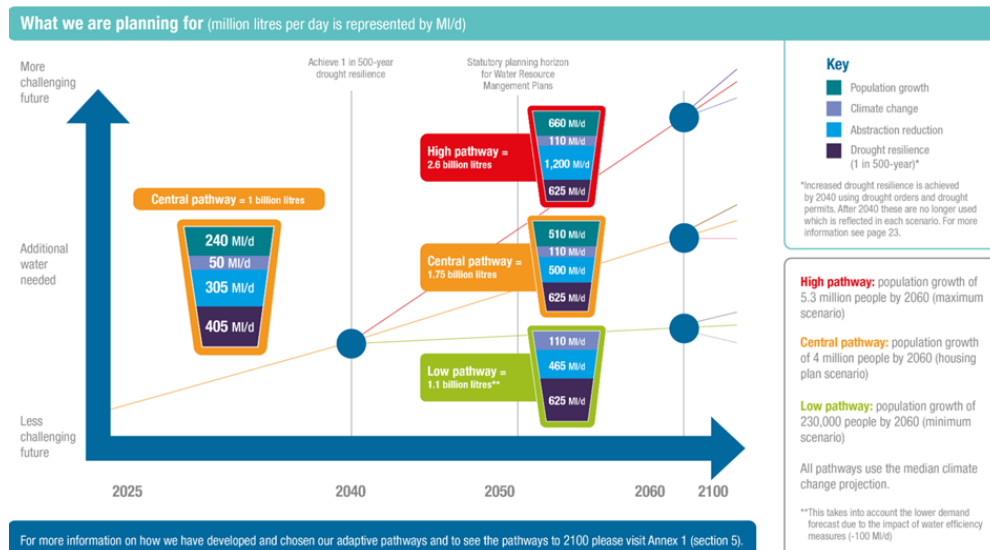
What we are planning for (million litres per day is represented by Ml/d)

More challenging future

Additional water needed

Less challenging future

Achieve 1 in 500-year drought resilience

Statutory planning horizon for Water Resource Mangement Plans

Central pathway = 1 billion litres
240 Ml/d
50 Ml/d
305 Ml/d
405 Ml/d

High pathway = 2.6 billion litres
660 Ml/d
110 Ml/d
1,200 Ml/d
625 Ml/d

Central pathway = 1.75 billion litres
510 Ml/d
110 Ml/d
500 Ml/d
625 Ml/d

Low pathway = 1.1 billion litres**
110 Ml/d
465 Ml/d
625 Ml/d

2025
2040
2050
2060
2100

Key
Population growth
Climate change
Abstraction reduction
Drought resilience (1 in 500-year)*

*Increased drought resilience is achieved by 2040 using drought orders and drought permits. After 2040 these are no longer used which is reflected in each scenario. For more information see page 23.

High pathway: population growth of 5.3 million people by 2060 (maximum scenario)

Central pathway: population growth of 4 million people by 2060 (housing plan scenario)

Low pathway: population growth of 230,000 people by 2060 (minimum scenario)

All pathways use the median climate change projection.

**This takes into account the lower demand forecast due to the impact of water efficiency measures (-100 Ml/d)

For more information on how we have developed and chosen our adaptive pathways and to see the pathways to 2100 please visit Annex 1 (section 5).